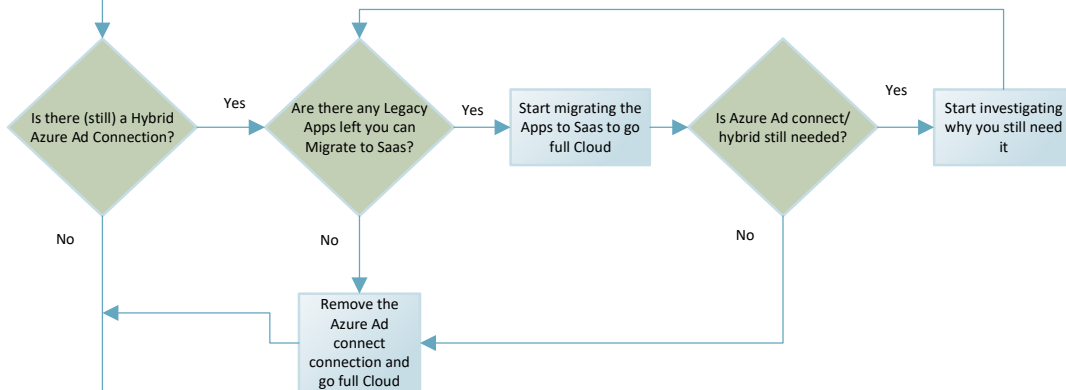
Is there (still) a Hybrid Azure Ad Connection?

Yes

Are there any Legacy Apps left you can Migrate to Saas?

Yes

Start migrating the Apps to Saas to go full Cloud

Is Azure Ad connect/ hybrid still needed?

Yes

Start investigating why you still need it

No

No

No

Remove the Azure Ad connect connection and go full Cloud